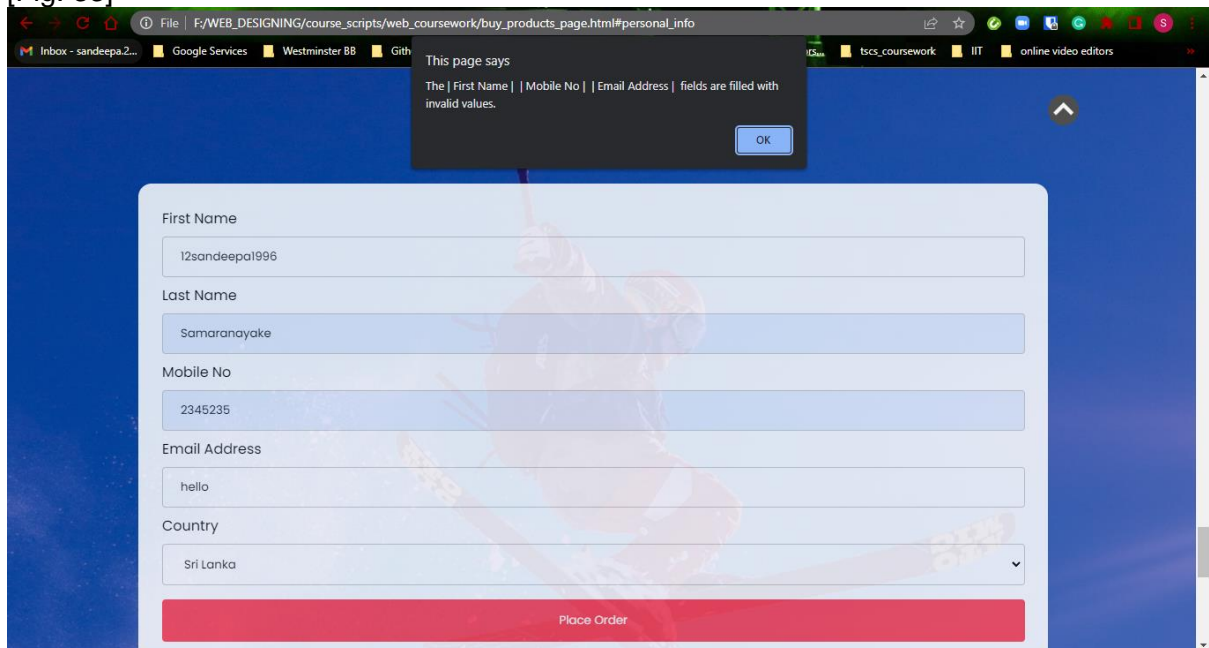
File | F:/WEB_DESIGNING/course_scripts/web_coursework/buy_products_page.html#personal_info

Inbox - sandeepa.2... Google Services Westminster BB Gith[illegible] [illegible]rs... tscs_coursework IIT online video editors

This page says

The | First Name | | Mobile No | | Email Address | fields are filled with invalid values.

OK

First Name

12sandeepa1996

Last Name

Samaranayake

Mobile No

2345235

Email Address

hello

Country

Sri Lanka

Place Order